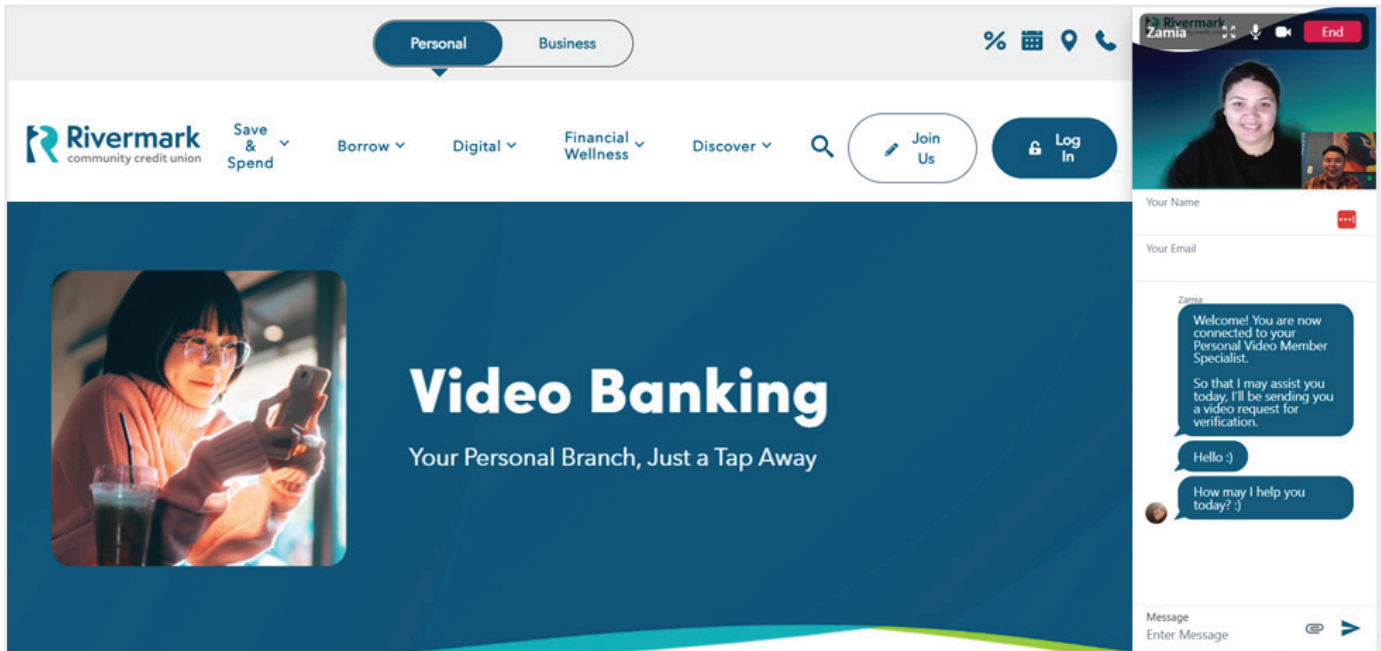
Personal Business

Rivermark community credit union

Save & Spend

Borrow

Digital

Financial Wellness

Discover

Join Us

Log In

Video Banking

Your Personal Branch, Just a Tap Away

Rivermark

Zamia

End

Your Name

Your Email

Zamia

Welcome! You are now connected to your Personal Video Member Specialist.

So that I may assist you today, I'll be sending you a video request for verification.

Hello :)

How may I help you today? :)

Message

Enter Message